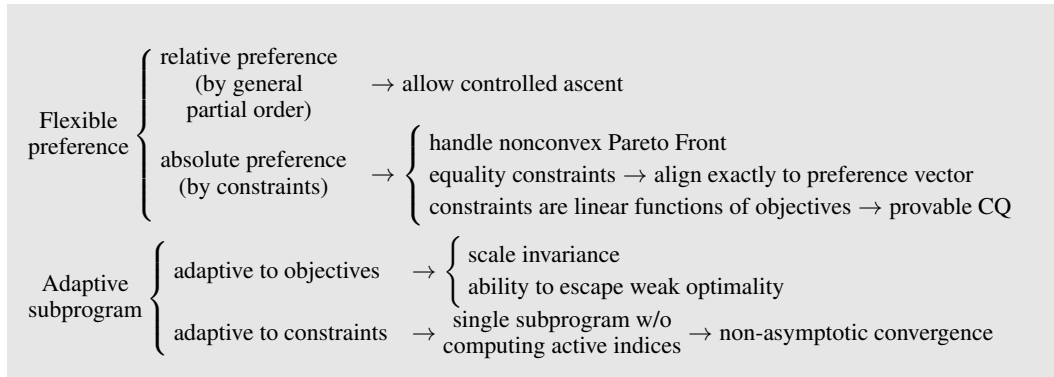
Flexible preference

relative preference (by general partial order) $\rightarrow$ allow controlled ascent

absolute preference (by constraints) $\rightarrow$
handle nonconvex Pareto Front
equality constraints $\rightarrow$ align exactly to preference vector
constraints are linear functions of objectives $\rightarrow$ provable CQ

Adaptive subprogram

adaptive to objectives $\rightarrow$
scale invariance
ability to escape weak optimality

adaptive to constraints $\rightarrow$ single subprogram w/o computing active indices $\rightarrow$ non-asymptotic convergence